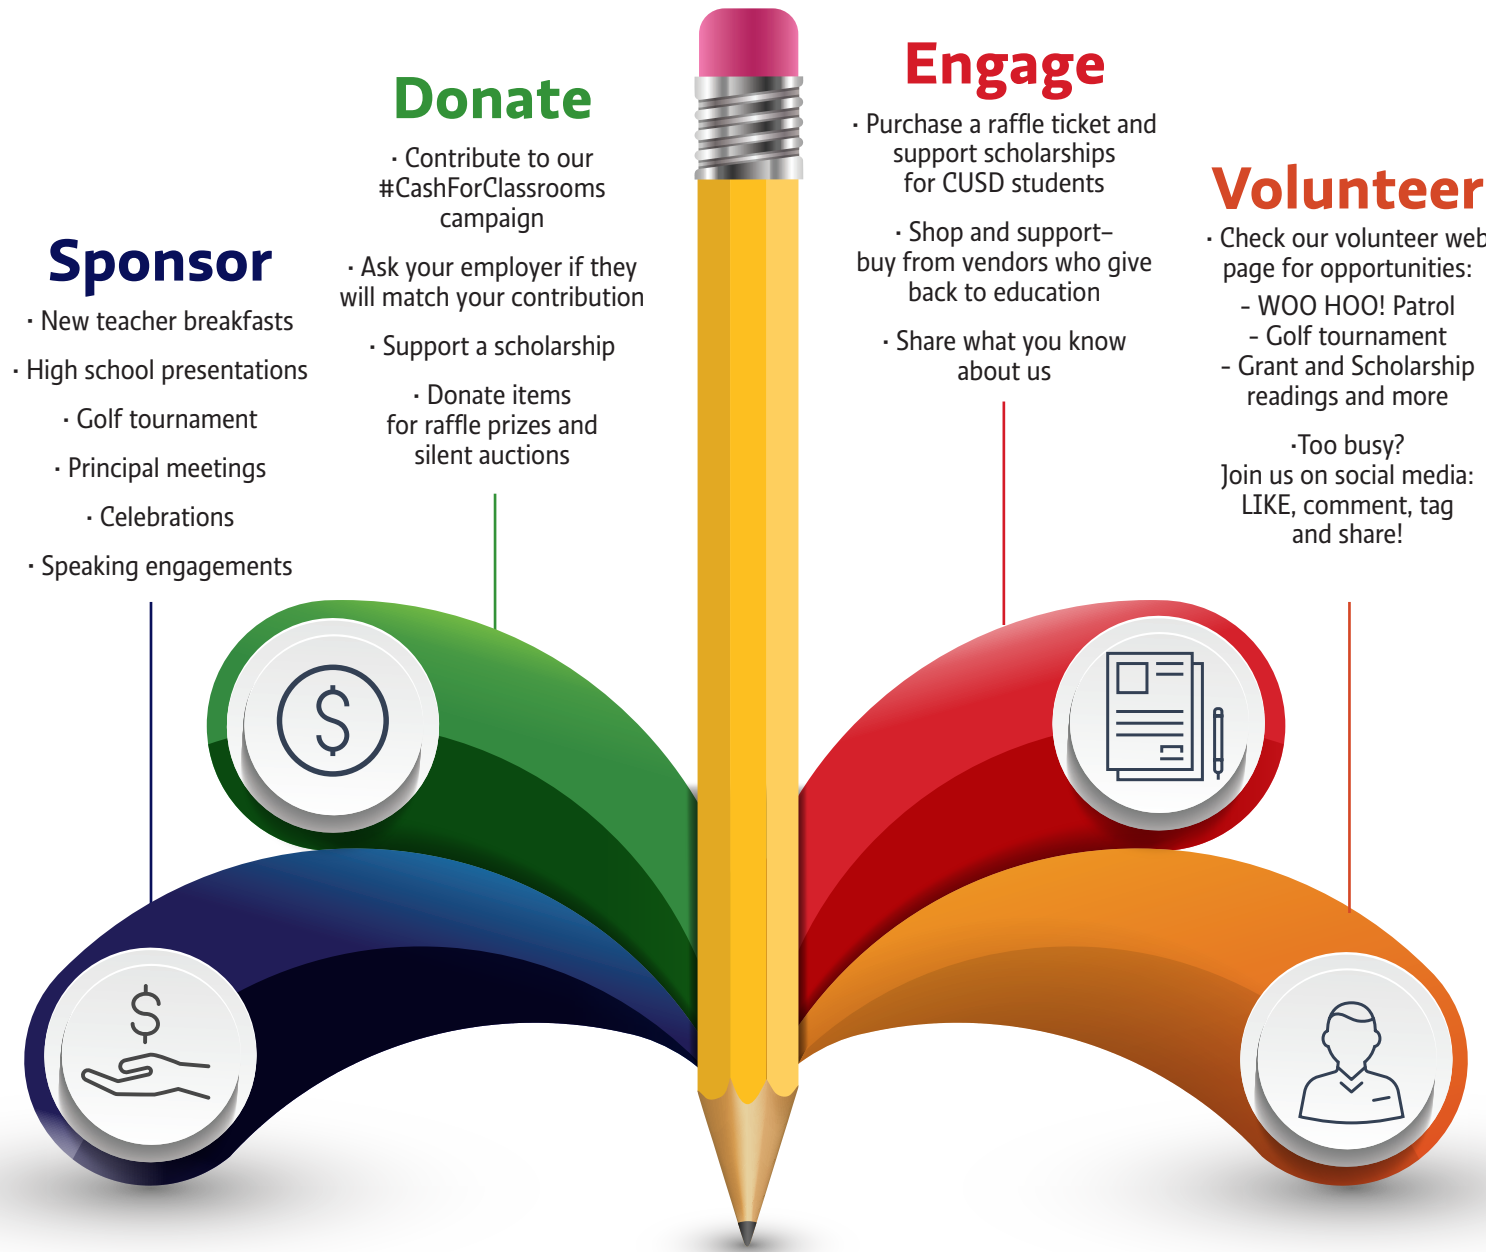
Sponsor

· New teacher breakfasts

· High school presentations

· Golf tournament

· Principal meetings

· Celebrations

· Speaking engagements

Donate

· Contribute to our #CashForClassrooms campaign

· Ask your employer if they will match your contribution

· Support a scholarship

· Donate items for raffle prizes and silent auctions

Engage

· Purchase a raffle ticket and support scholarships for CUSD students

· Shop and support– buy from vendors who give back to education

· Share what you know about us

Volunteer

· Check our volunteer web page for opportunities:

- WOO HOO! Patrol
- Golf tournament
- Grant and Scholarship readings and more

·Too busy? Join us on social media: LIKE, comment, tag and share!